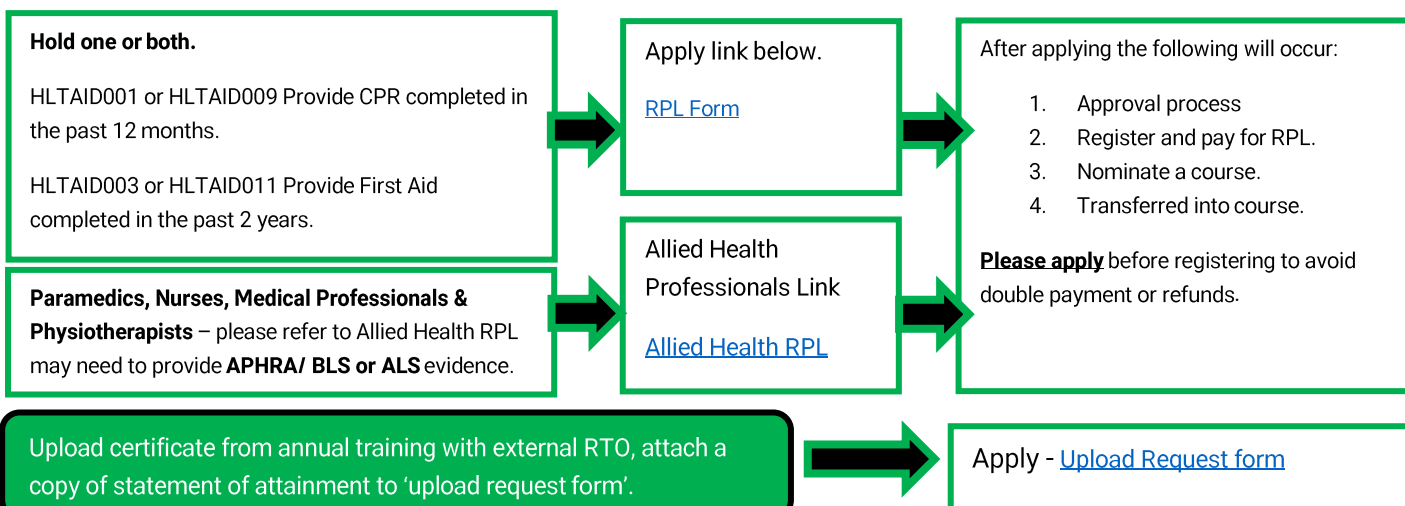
Hold one or both.

HLTAID001 or HLTAID009 Provide CPR completed in the past 12 months.

HLTAID003 or HLTAID011 Provide First Aid completed in the past 2 years.

Paramedics, Nurses, Medical Professionals & Physiotherapists – please refer to Allied Health RPL may need to provide APHRA/ BLS or ALS evidence.

Apply link below.

RPL Form

Allied Health Professionals Link

Allied Health RPL

After applying the following will occur:

1. Approval process
2. Register and pay for RPL.
3. Nominate a course.
4. Transferred into course.

Please apply before registering to avoid double payment or refunds.

Upload certificate from annual training with external RTO, attach a copy of statement of attainment to 'upload request form'.

Apply - Upload Request form